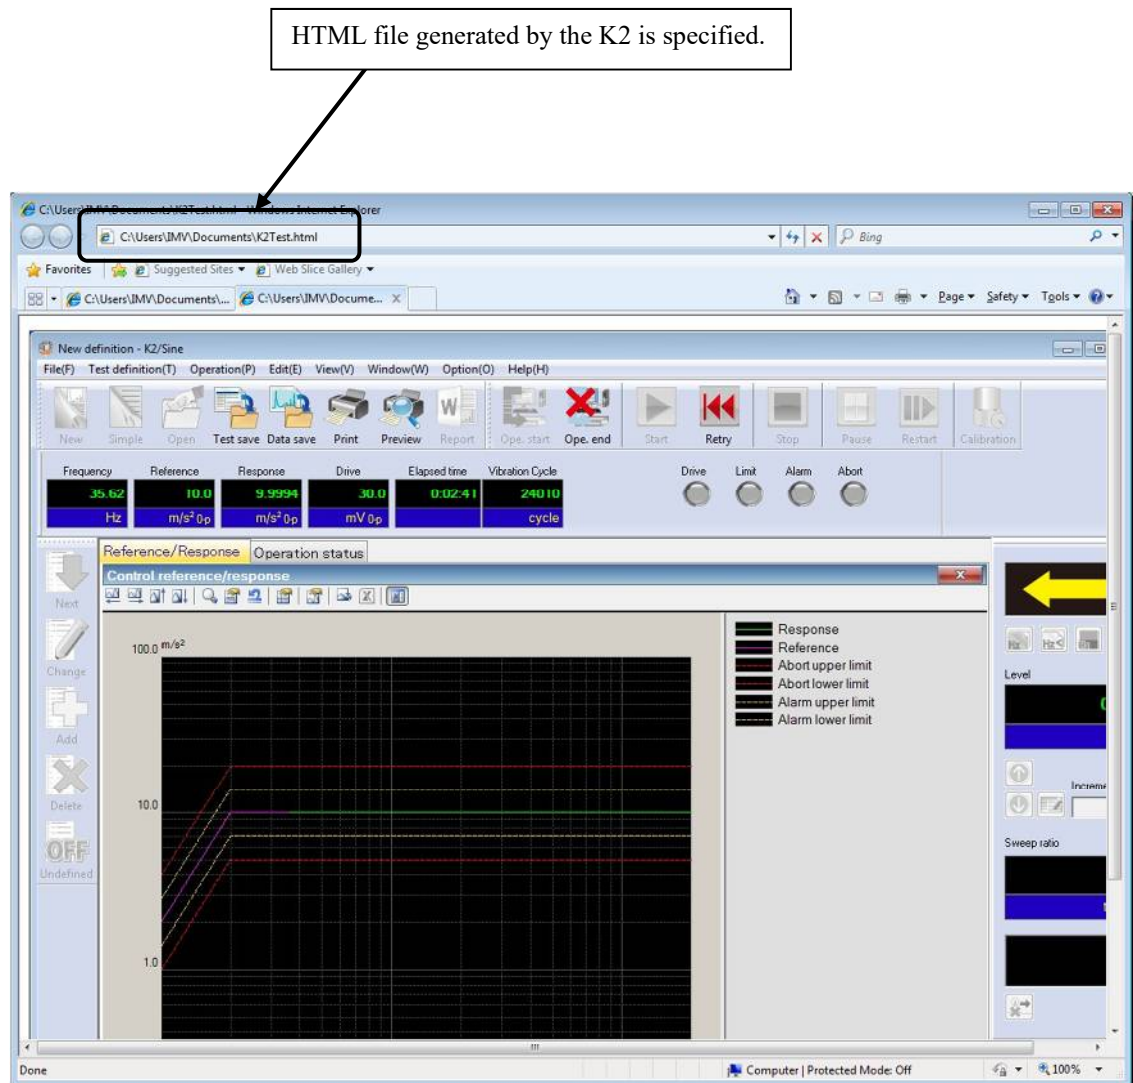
HTML file generated by the K2 is specified.

C:\Users\IMV\Documents\K2Test.html - Windows Internet Explorer

C:\Users\IMV\Documents\K2Test.html

Bing

Favorites | Suggested Sites ▾ | Web Slice Gallery ▾

C:\Users\IMV\Documents\... | C:\Users\IMV\Docume... ×

Page ▾ Safety ▾ Tools ▾

New definition - K2/Sine

File(F) Test definition(T) Operation(P) Edit(E) View(V) Window(W) Option(O) Help(H)

New | Simple | Open | Test save | Data save | Print | Preview | Report | Ope. start | Ope. end | Start | Retry | Stop | Pause | Restart | Calibration

| Frequency | Reference | Response | Drive | Elapsed time | Vibration Cycle |
|---|---|---|---|---|---|
| 35.62 | 10.0 | 9.9994 | 30.0 | 0:02:41 | 24010 |
| Hz | $m/s^2$ 0-p | $m/s^2$ 0-p | mV 0-p | | cycle |

Drive | Limit | Alarm | Abort

Reference/Response | Operation status

Control reference/response

Next

Change

Add

Delete

OFF
Undefined

100.0 $m/s^2$

10.0

1.0

Response
Reference
Abort upper limit
Abort lower limit
Alarm upper limit
Alarm lower limit

Level

Increme

Sweep ratio

Done | Computer | Protected Mode: Off | 100%